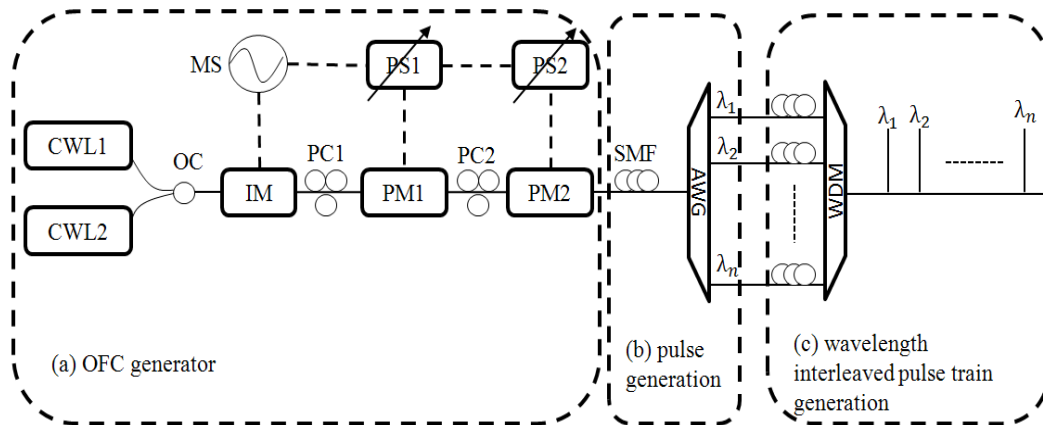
MS

PS1

PS2

CWL1

OC

PC1

PC2

SMF

CWL2

IM

PM1

PM2

AWG

$\lambda_1$

$\lambda_2$

$\lambda_n$

WDM

$\lambda_1$ $\lambda_2$ -------- $\lambda_n$

(a) OFC generator

(b) pulse generation

(c) wavelength interleaved pulse train generation